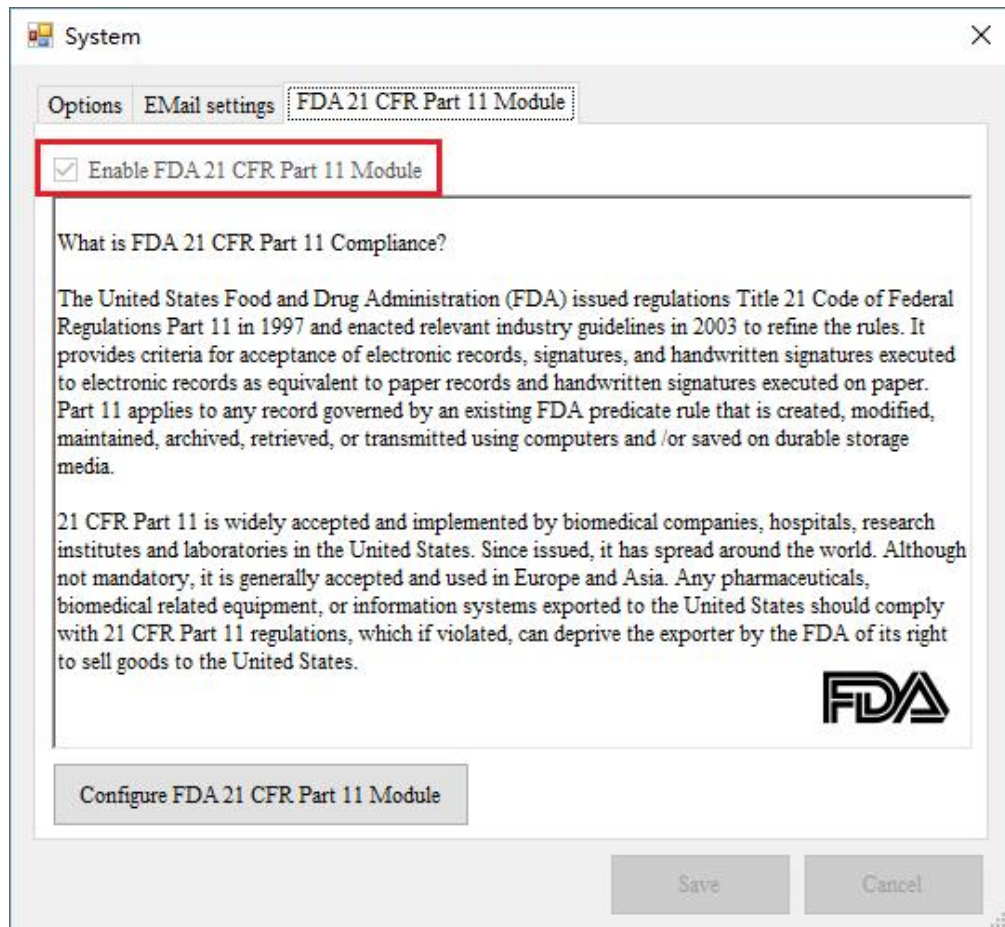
System

Options EMail settings FDA 21 CFR Part 11 Module

Enable FDA 21 CFR Part 11 Module

What is FDA 21 CFR Part 11 Compliance?

The United States Food and Drug Administration (FDA) issued regulations Title 21 Code of Federal Regulations Part 11 in 1997 and enacted relevant industry guidelines in 2003 to refine the rules. It provides criteria for acceptance of electronic records, signatures, and handwritten signatures executed to electronic records as equivalent to paper records and handwritten signatures executed on paper. Part 11 applies to any record governed by an existing FDA predicate rule that is created, modified, maintained, archived, retrieved, or transmitted using computers and /or saved on durable storage media.

21 CFR Part 11 is widely accepted and implemented by biomedical companies, hospitals, research institutes and laboratories in the United States. Since issued, it has spread around the world. Although not mandatory, it is generally accepted and used in Europe and Asia. Any pharmaceuticals, biomedical related equipment, or information systems exported to the United States should comply with 21 CFR Part 11 regulations, which if violated, can deprive the exporter by the FDA of its right to sell goods to the United States.

FDA

Configure FDA 21 CFR Part 11 Module

Save Cancel